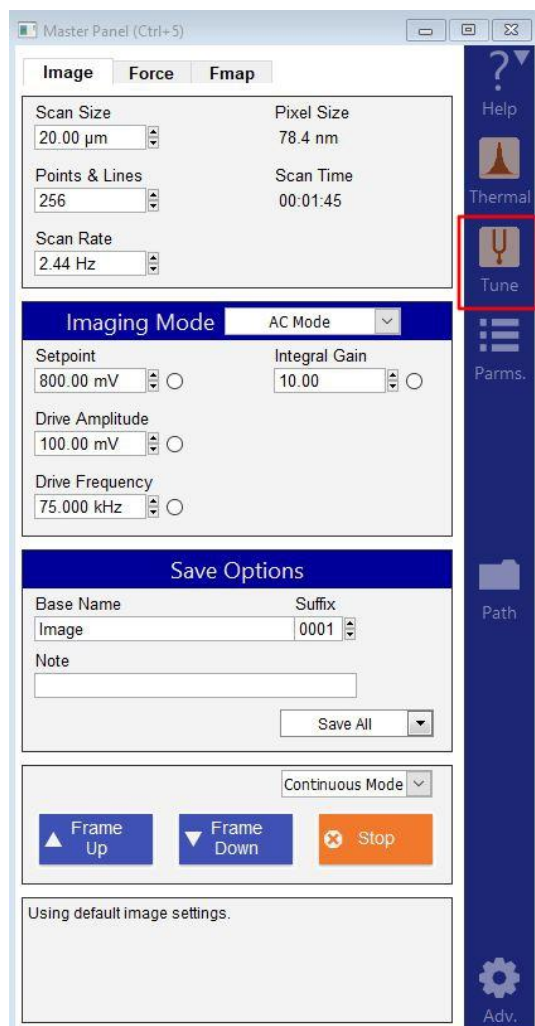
Master Panel (Ctrl+5)

Image Force Fmap

Scan Size
20.00 µm

Pixel Size
78.4 nm

Points & Lines
256

Scan Time
00:01:45

Scan Rate
2.44 Hz

Imaging Mode AC Mode

Setpoint
800.00 mV

Integral Gain
10.00

Drive Amplitude
100.00 mV

Drive Frequency
75.000 kHz

Save Options

Base Name
Image

Suffix
0001

Note

Save All

Continuous Mode

Frame Up

Frame Down

Stop

Using default image settings.

?
Help

Thermal

Tune

Parms.

Path

Adv.